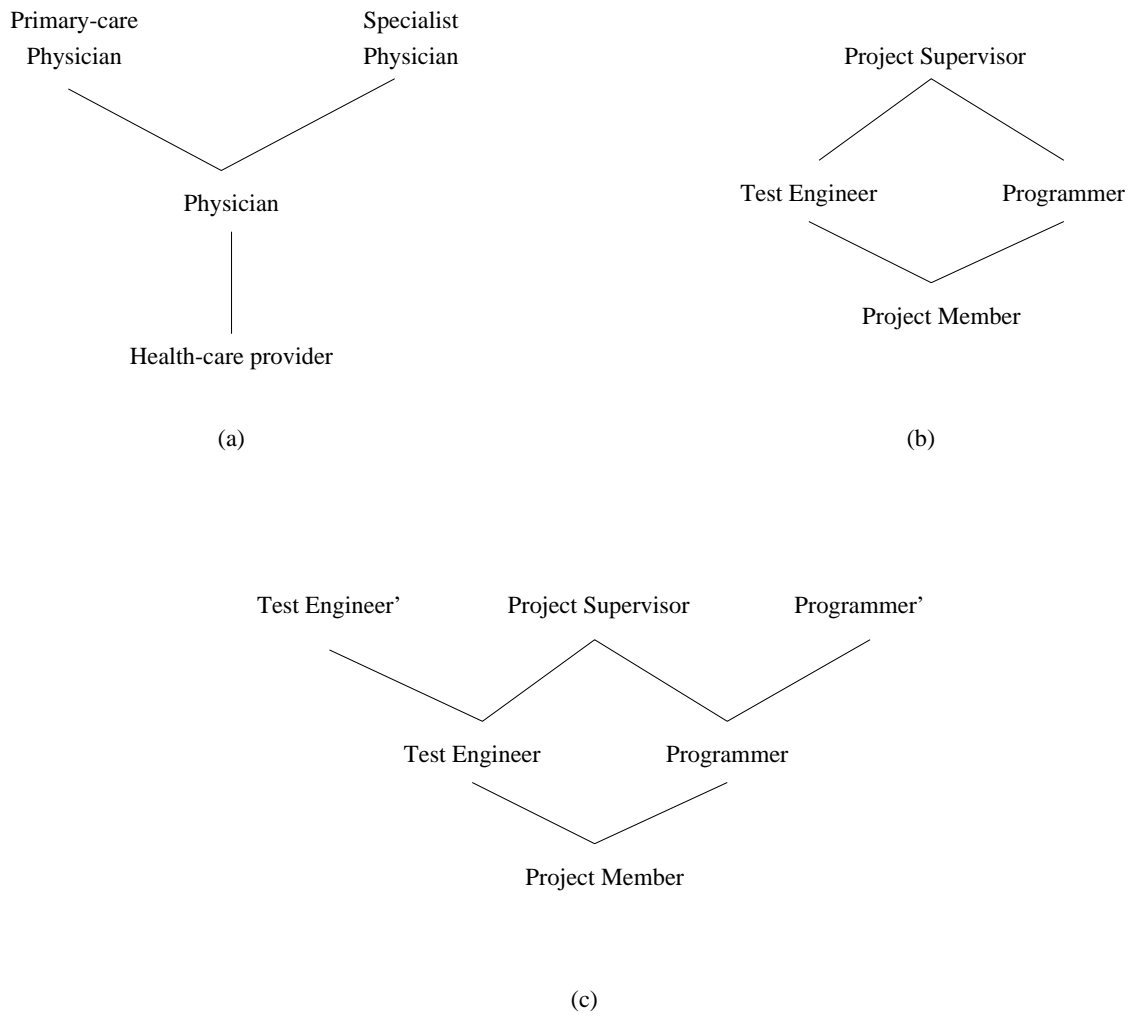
Primary-care Physician

Specialist Physician

Physician

Health-care provider

(a)

Project Supervisor

Test Engineer

Programmer

Project Member

(b)

Test Engineer'

Project Supervisor

Programmer'

Test Engineer

Programmer

Project Member

(c)